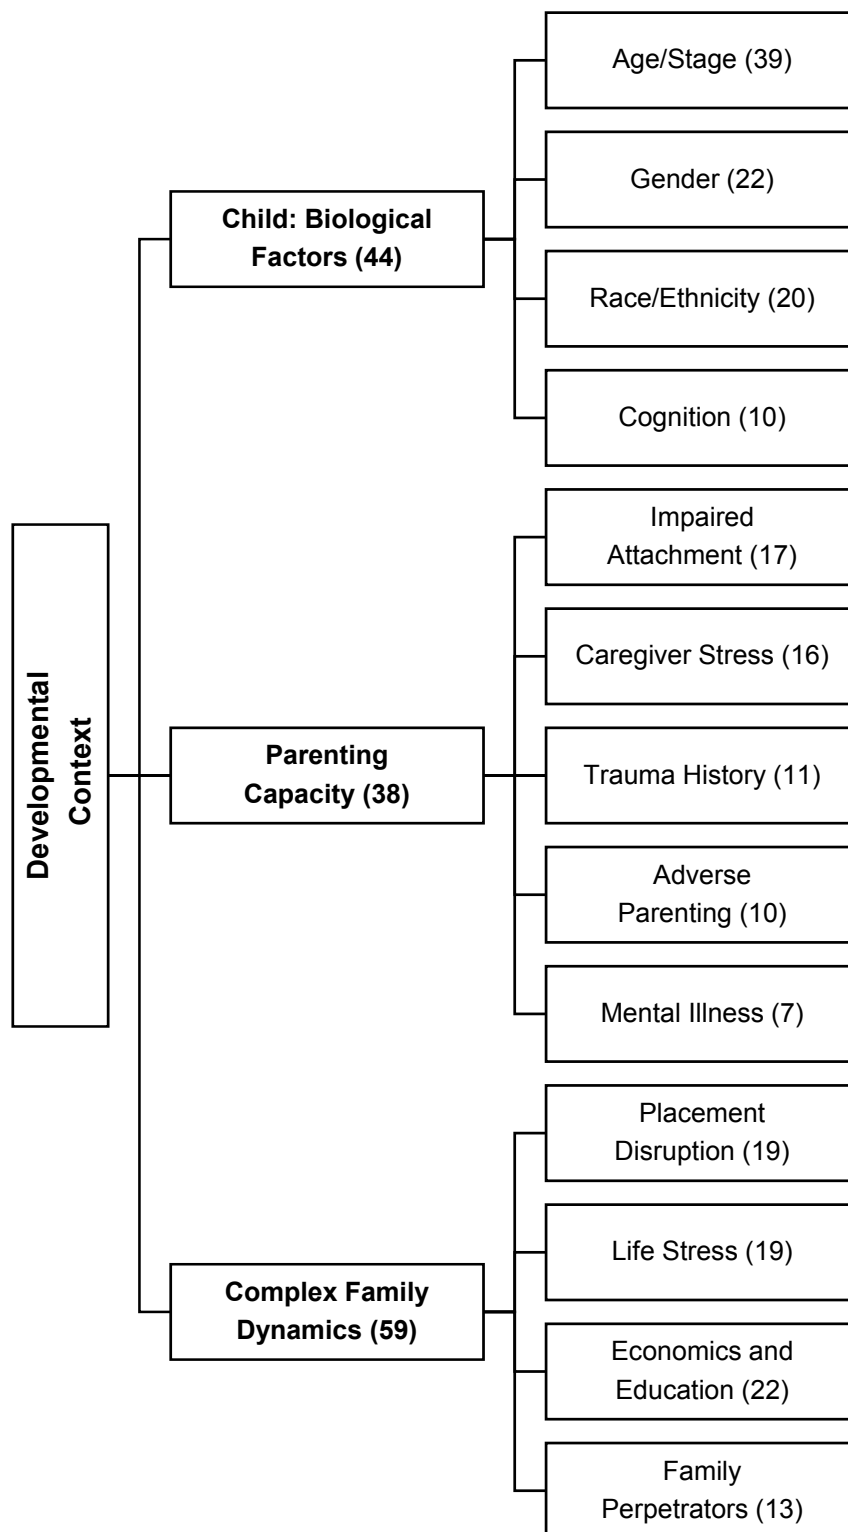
Developmental Context

Child: Biological Factors (44)

Age/Stage (39)

Gender (22)

Race/Ethnicity (20)

Cognition (10)

Parenting Capacity (38)

Impaired Attachment (17)

Caregiver Stress (16)

Trauma History (11)

Adverse Parenting (10)

Mental Illness (7)

Complex Family Dynamics (59)

Placement Disruption (19)

Life Stress (19)

Economics and Education (22)

Family Perpetrators (13)